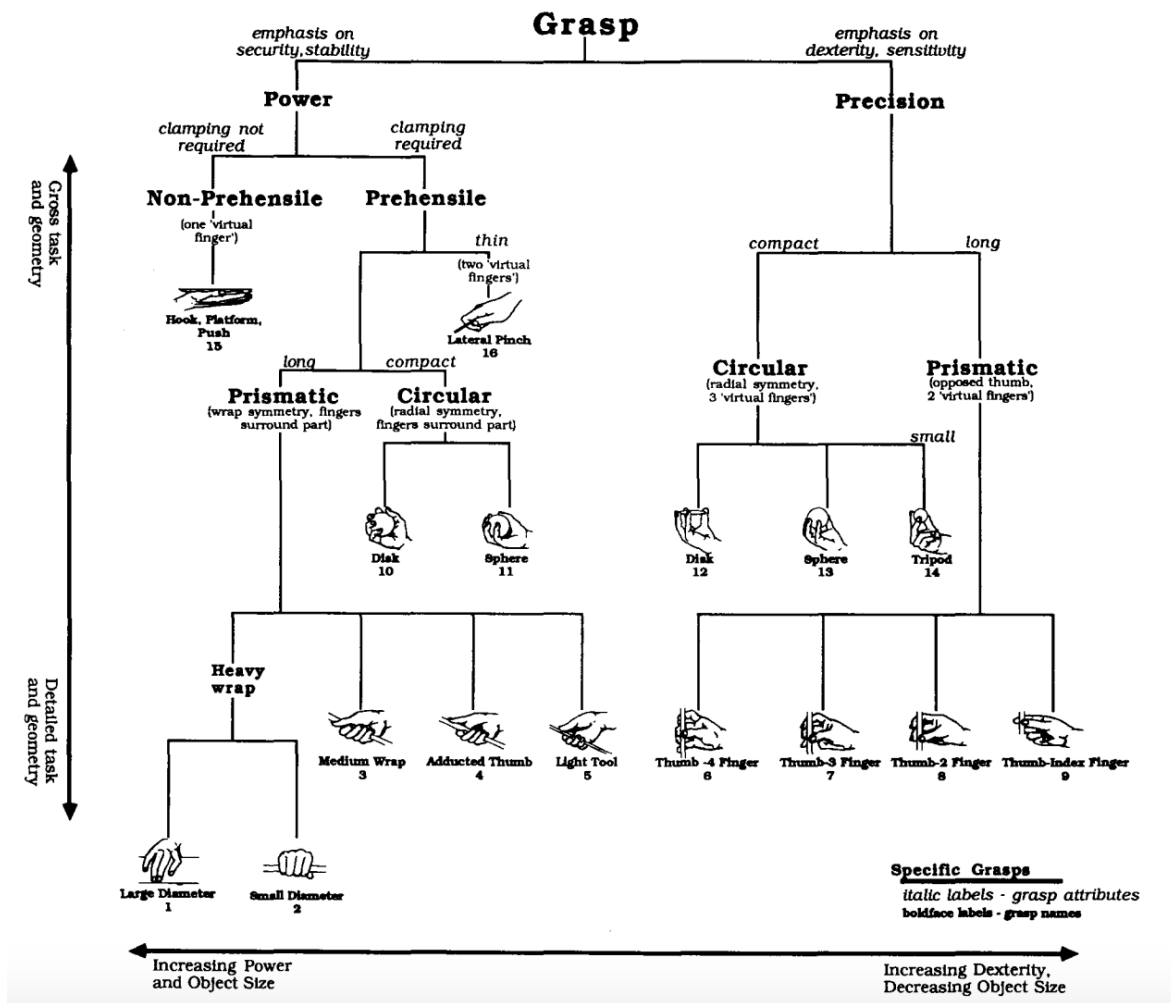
Grasp

emphasis on security, stability

emphasis on dexterity, sensitivity

Power

Precision

clamping not required

clamping required

Gross task and geometry

Non-Prehensile
(one 'virtual finger')

Prehensile

thin
(two 'virtual fingers')

Hook, Platform, Push
15

Lateral Pinch
16

compact

long

long

compact

Prismatic
(wrap symmetry, fingers surround part)

Circular
(radial symmetry, fingers surround part)

Circular
(radial symmetry, 3 'virtual fingers')

Prismatic
(opposed thumb, 2 'virtual fingers')

small

Disk
10

Sphere
11

Disk
12

Sphere
13

Tripod
14

Detailed task and geometry

Heavy wrap

Medium Wrap
3

Adducted Thumb
4

Light Tool
5

Thumb -4 Finger
6

Thumb-3 Finger
7

Thumb-2 Finger
8

Thumb-Index Finger
9

Large Diameter
1

Small Diameter
2

Specific Grasps
italic labels - grasp attributes
boldface labels - grasp names

Increasing Power and Object Size

Increasing Dexterity, Decreasing Object Size